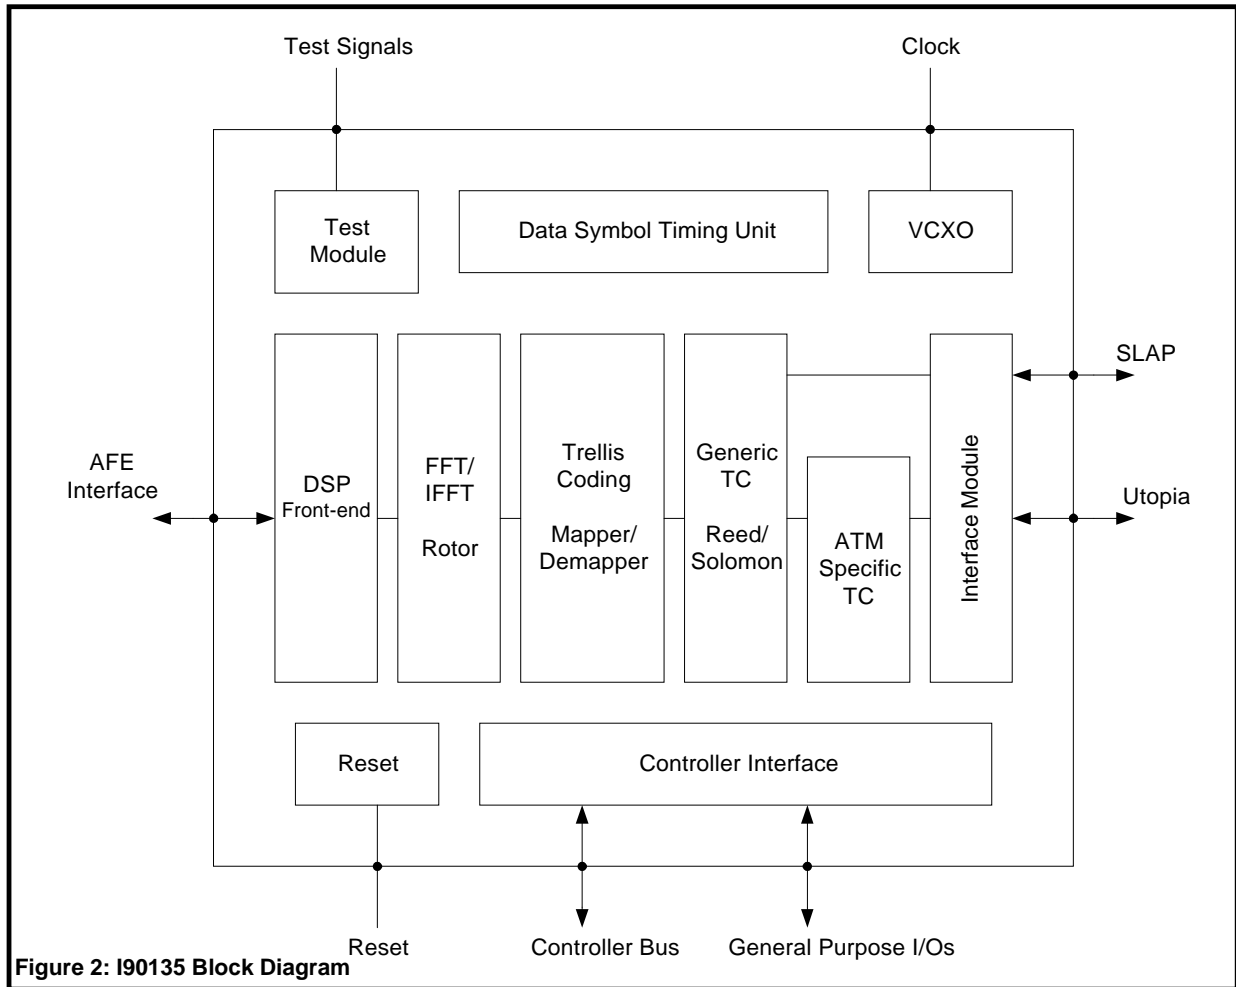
Test Signals

Clock

Test Module

Data Symbol Timing Unit

VCXO

SLAP

AFE Interface

DSP Front-end

FFT/ IFFT

Rotor

Trellis Coding

Mapper/ Demapper

Generic TC

Reed/ Solomon

ATM Specific TC

Interface Module

Utopia

Reset

Controller Interface

Reset

Controller Bus

General Purpose I/Os

Figure 2: I90135 Block Diagram